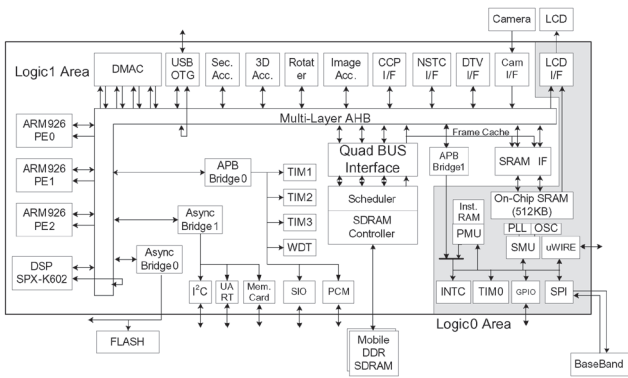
Camera
LCD
Logic1 Area
DMAC
USB OTG
Sec. Acc.
3D Acc.
Rotater
Image Acc.
CCP I/F
NSTC I/F
DTV I/F
Cam I/F
LCD I/F
Multi-Layer AHB
Frame Cache
ARM926 PE0
ARM926 PE1
ARM926 PE2
DSP SPX-K602
APB Bridge0
Async Bridge1
Async Bridge0
TIM1
TIM2
TIM3
WDT
Quad BUS Interface
Scheduler
SDRAM Controller
APB Bridge1
SRAM IF
On-Chip SRAM (512KB)
Inst. RAM
PMU
PLL
OSC
SMU
uWIRE
$I^2C$
UART
Mem. Card
SIO
PCM
INTC
TIM0
GPIO
SPI
Logic0 Area
FLASH
Mobile DDR SDRAM
BaseBand